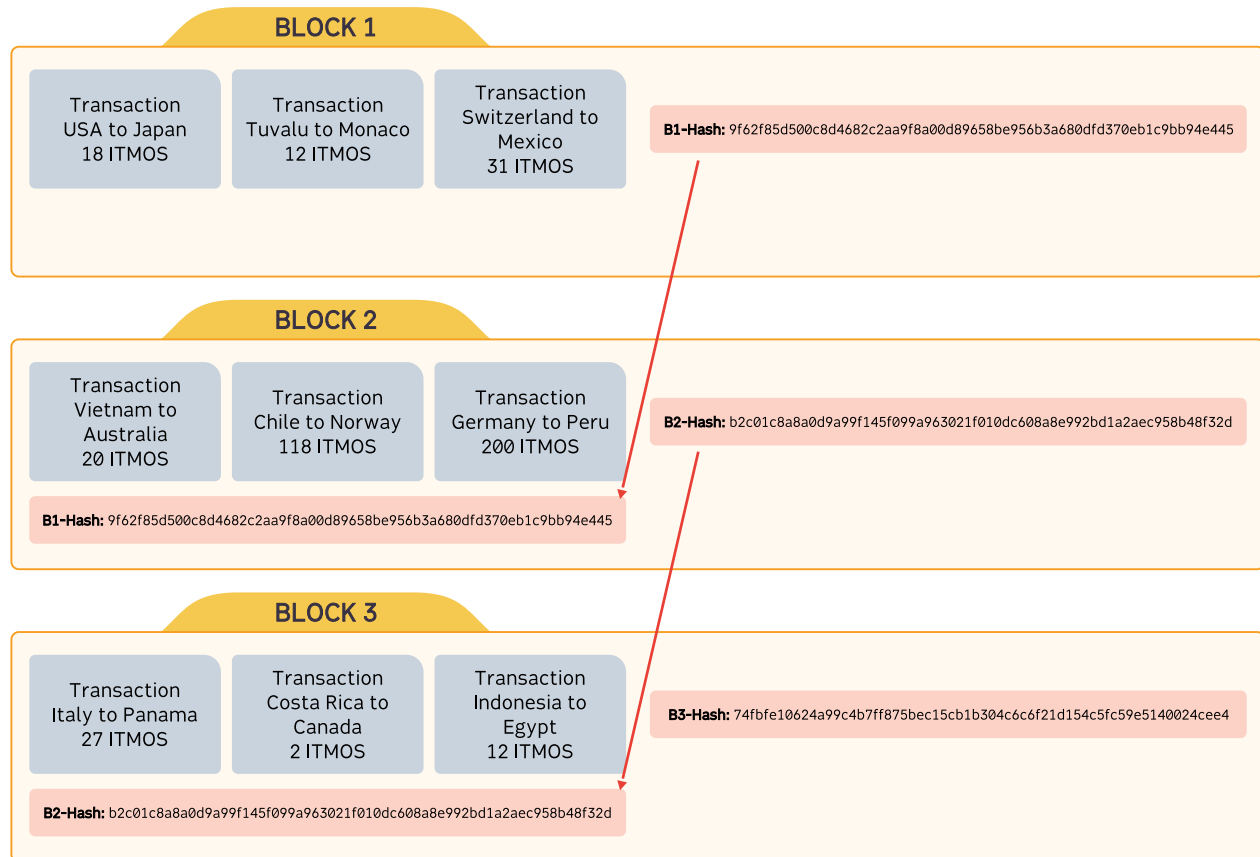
BLOCK 1

Transaction
USA to Japan
18 ITMOS

Transaction
Tuvalu to Monaco
12 ITMOS

Transaction
Switzerland to
Mexico
31 ITMOS

B1-Hash: 9f62f85d500c8d4682c2aa9f8a00d89658be956b3a680dfd370eb1c9bb94e445

BLOCK 2

Transaction
Vietnam to
Australia
20 ITMOS

Transaction
Chile to Norway
118 ITMOS

Transaction
Germany to Peru
200 ITMOS

B2-Hash: b2c01c8a8a0d9a99f145f099a963021f010dc608a8e992bd1a2aec958b48f32d

B1-Hash: 9f62f85d500c8d4682c2aa9f8a00d89658be956b3a680dfd370eb1c9bb94e445

BLOCK 3

Transaction
Italy to Panama
27 ITMOS

Transaction
Costa Rica to
Canada
2 ITMOS

Transaction
Indonesia to
Egypt
12 ITMOS

B3-Hash: 74fbfe10624a99c4b7ff875bec15cb1b304c6c6f21d154c5fc59e5140024cee4

B2-Hash: b2c01c8a8a0d9a99f145f099a963021f010dc608a8e992bd1a2aec958b48f32d